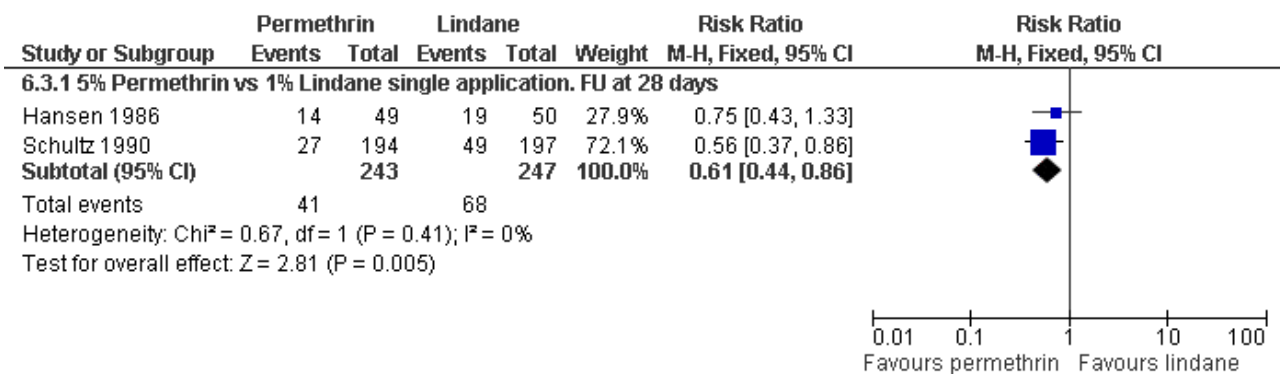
| Study or Subgroup | Permethrin Events | Permethrin Total | Lindane Events | Lindane Total | Weight | Risk Ratio M-H, Fixed, 95% CI | Risk Ratio M-H, Fixed, 95% CI |
|---|---|---|---|---|---|---|---|
| 6.3.1 5% Permethrin vs 1% Lindane single application. FU at 28 days | | | | | | | |
| Hansen 1986 | 14 | 49 | 19 | 50 | 27.9% | 0.75 [0.43, 1.33] | |
| Schultz 1990 | 27 | 194 | 49 | 197 | 72.1% | 0.56 [0.37, 0.86] | |
| **Subtotal (95% CI)** | | **243** | | **247** | **100.0%** | **0.61 [0.44, 0.86]** | |
| Total events | 41 | | 68 | | | | |

Heterogeneity: Chi² = 0.67, df = 1 (P = 0.41); I² = 0%
Test for overall effect: Z = 2.81 (P = 0.005)

0.01 0.1 1 10 100
Favours permethrin Favours lindane